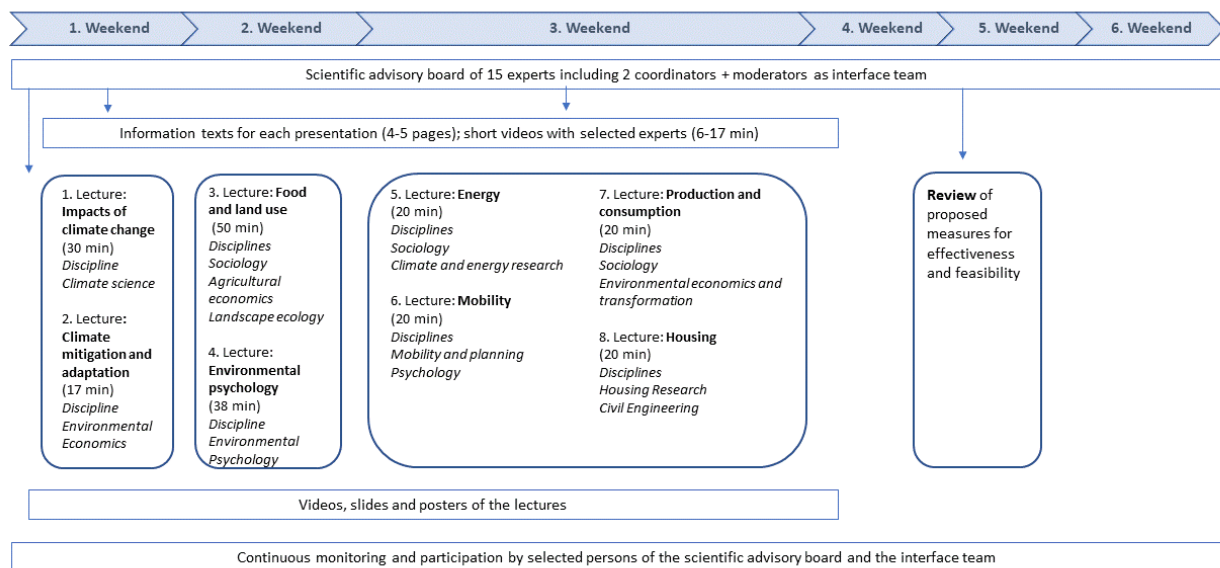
1. Weekend 2. Weekend 3. Weekend 4. Weekend 5. Weekend 6. Weekend

Scientific advisory board of 15 experts including 2 coordinators + moderators as interface team

Information texts for each presentation (4-5 pages); short videos with selected experts (6-17 min)

1. Lecture: **Impacts of climate change** (30 min) *Discipline* *Climate science*

2. Lecture: **Climate mitigation and adaptation** (17 min) *Discipline* *Environmental Economics*

3. Lecture: **Food and land use** (50 min) *Disciplines* *Sociology* *Agricultural economics* *Landscape ecology*

4. Lecture: **Environmental psychology** (38 min) *Discipline* *Environmental Psychology*

5. Lecture: **Energy** (20 min) *Disciplines* *Sociology* *Climate and energy research*

6. Lecture: **Mobility** (20 min) *Disciplines* *Mobility and planning* *Psychology*

7. Lecture: **Production and consumption** (20 min) *Disciplines* *Sociology* *Environmental economics and transformation*

8. Lecture: **Housing** (20 min) *Disciplines* *Housing Research* *Civil Engineering*

**Review** of proposed measures for effectiveness and feasibility

Videos, slides and posters of the lectures

Continuous monitoring and participation by selected persons of the scientific advisory board and the interface team